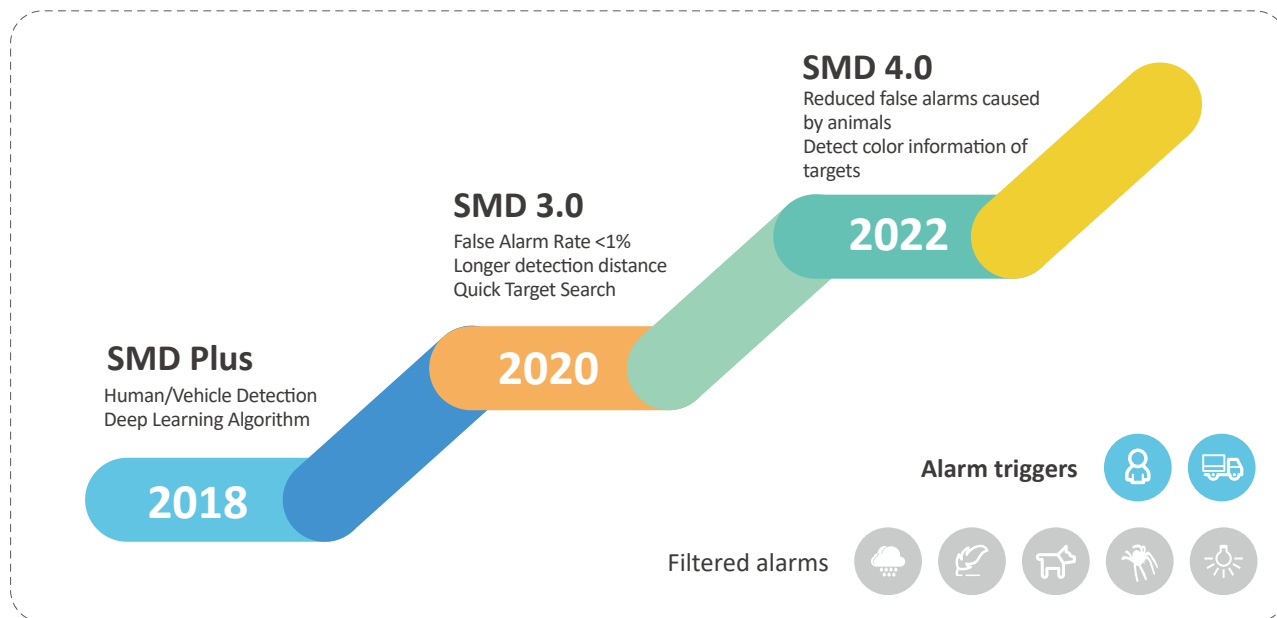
SMD 4.0
Reduced false alarms caused by animals
Detect color information of targets

SMD 3.0
False Alarm Rate <1%
Longer detection distance
Quick Target Search

SMD Plus
Human/Vehicle Detection
Deep Learning Algorithm

2018

2020

2022

Alarm triggers

Filtered alarms